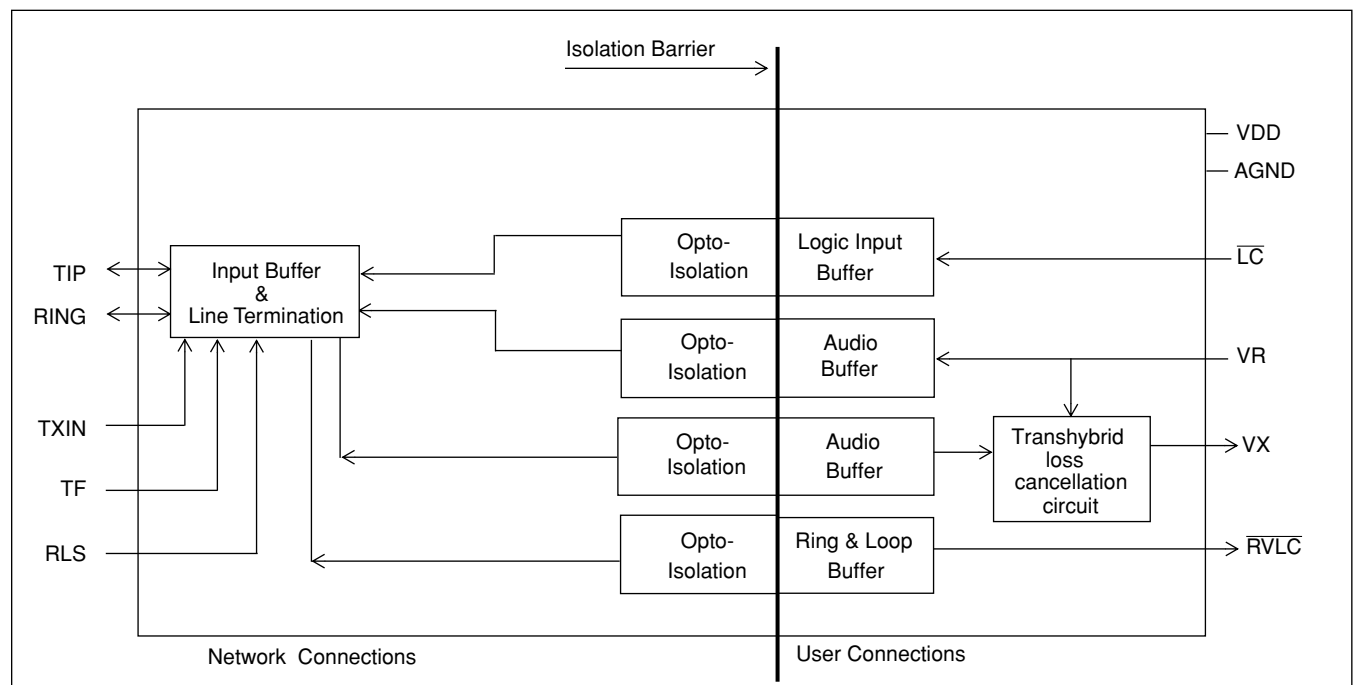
Isolation Barrier

VDD

AGND

TIP

RING

Input Buffer & Line Termination

Opto-Isolation

Logic Input Buffer

$\overline{LC}$

Opto-Isolation

Audio Buffer

VR

TXIN

Opto-Isolation

Audio Buffer

Transhybrid loss cancellation circuit

VX

TF

RLS

Opto-Isolation

Ring & Loop Buffer

$\overline{RVLC}$

Network Connections

User Connections